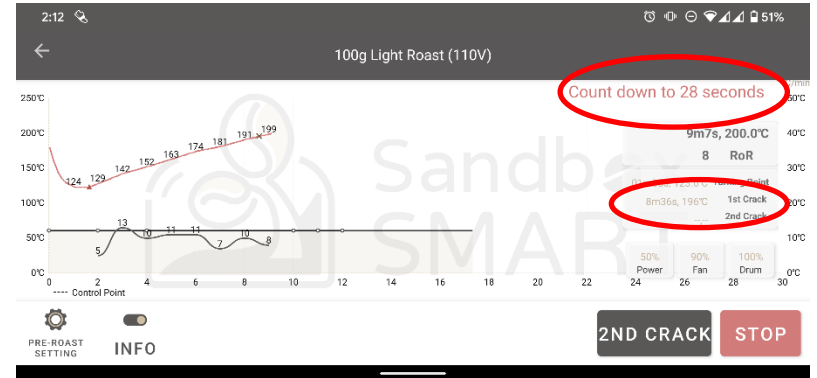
2:12

51%

100g Light Roast (110V)

Count down to 28 seconds

250℃
200℃
150℃
100℃
50℃
0℃

50℃
40℃
30℃
20℃
10℃
0℃

124 129 142 152 163 174 181 191 199

5 13 10 11 11 7 10 8

0 2 4 6 8 10 12 14 16 18 20 22 24 26 28 30

---- Control Point

9m7s, 200.0℃

8 RoR

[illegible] Turning Point

8m36s, 196℃ 1st Crack

--- 2nd Crack

50% Power

90% Fan

100% Drum

Sandbox SMART

PRE-ROAST SETTING

INFO

2ND CRACK

STOP